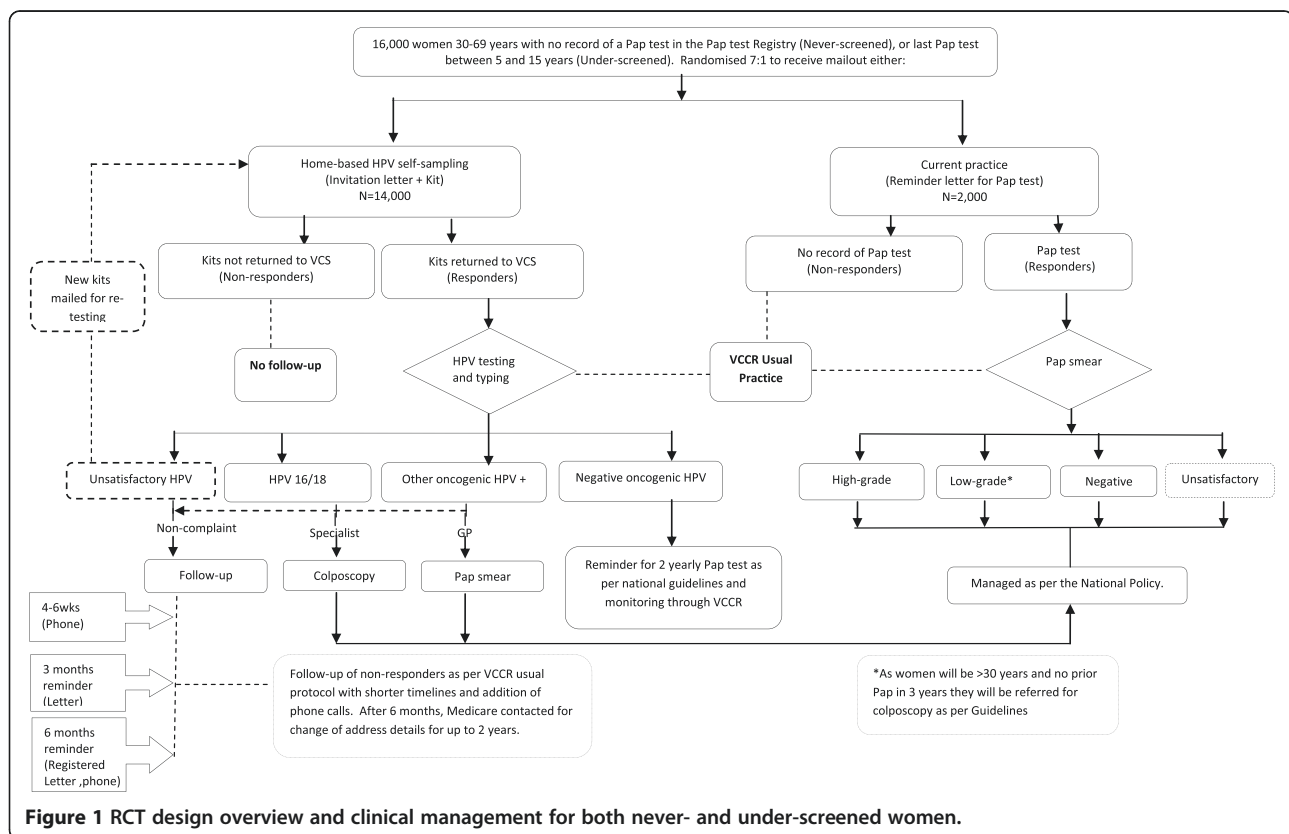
16,000 women 30-69 years with no record of a Pap test in the Pap test Registry (Never-screened), or last Pap test between 5 and 15 years (Under-screened). Randomised 7:1 to receive mailout either:

Home-based HPV self-sampling (Invitation letter + Kit) N=14,000

Current practice (Reminder letter for Pap test) N=2,000

New kits mailed for re-testing

Kits not returned to VCS (Non-responders)

Kits returned to VCS (Responders)

No record of Pap test (Non-responders)

Pap test (Responders)

No follow-up

HPV testing and typing

VCCR Usual Practice

Pap smear

Unsatisfactory HPV

HPV 16/18

Other oncogenic HPV +

Negative oncogenic HPV

High-grade

Low-grade*

Negative

Unsatisfactory

Non-complaint

Specialist

GP

Follow-up

Colposcopy

Pap smear

Reminder for 2 yearly Pap test as per national guidelines and monitoring through VCCR

Managed as per the National Policy.

4-6wks (Phone)

3 months reminder (Letter)

6 months reminder (Registered Letter ,phone)

Follow-up of non-responders as per VCCR usual protocol with shorter timelines and addition of phone calls. After 6 months, Medicare contacted for change of address details for up to 2 years.

*As women will be >30 years and no prior Pap in 3 years they will be referred for colposcopy as per Guidelines

Figure 1 RCT design overview and clinical management for both never- and under-screened women.